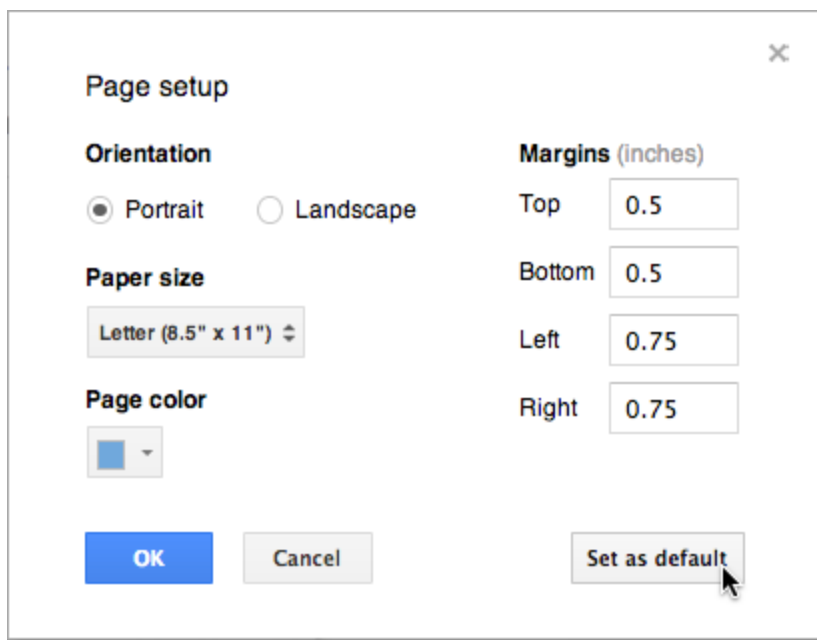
×

Page setup

Orientation

Portrait Landscape

Paper size

Letter (8.5" x 11")

Page color

Margins (inches)

| Top | 0.5 |
|---|---|
| Bottom | 0.5 |
| Left | 0.75 |
| Right | 0.75 |

OK Cancel Set as default